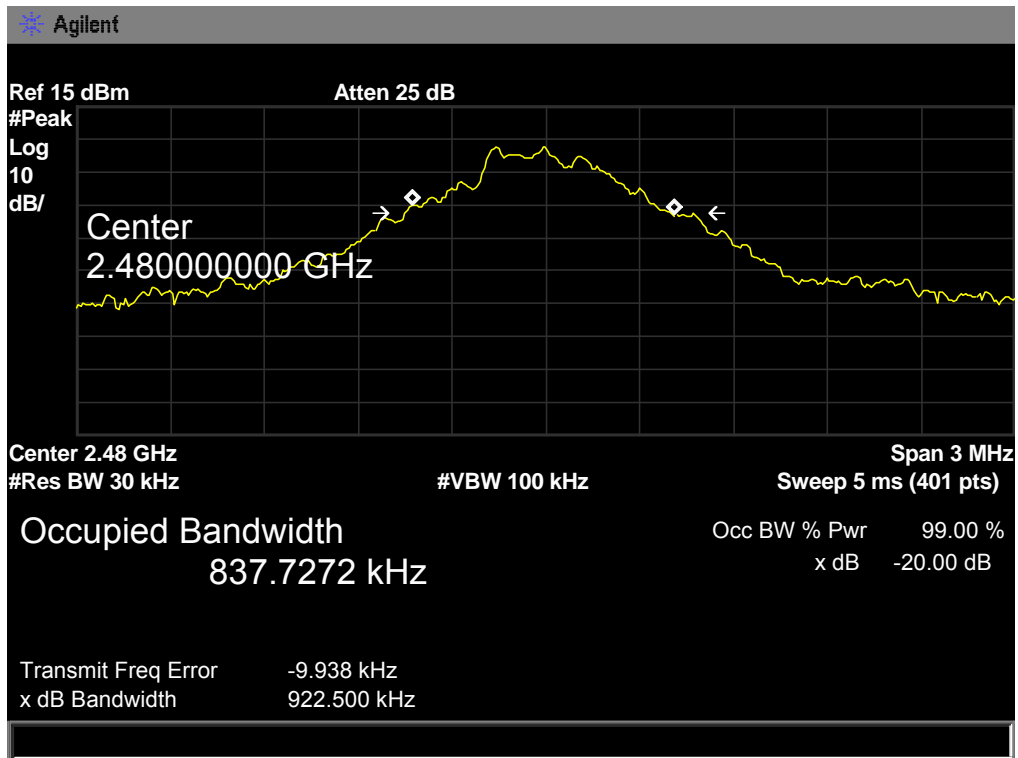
Agilent

Ref 15 dBm Atten 25 dB

#Peak
Log
10
dB/

Center
2.480000000 GHz

Center 2.48 GHz Span 3 MHz
#Res BW 30 kHz #VBW 100 kHz Sweep 5 ms (401 pts)

Occupied Bandwidth
837.7272 kHz

Occ BW % Pwr 99.00 %
x dB -20.00 dB

Transmit Freq Error -9.938 kHz
x dB Bandwidth 922.500 kHz